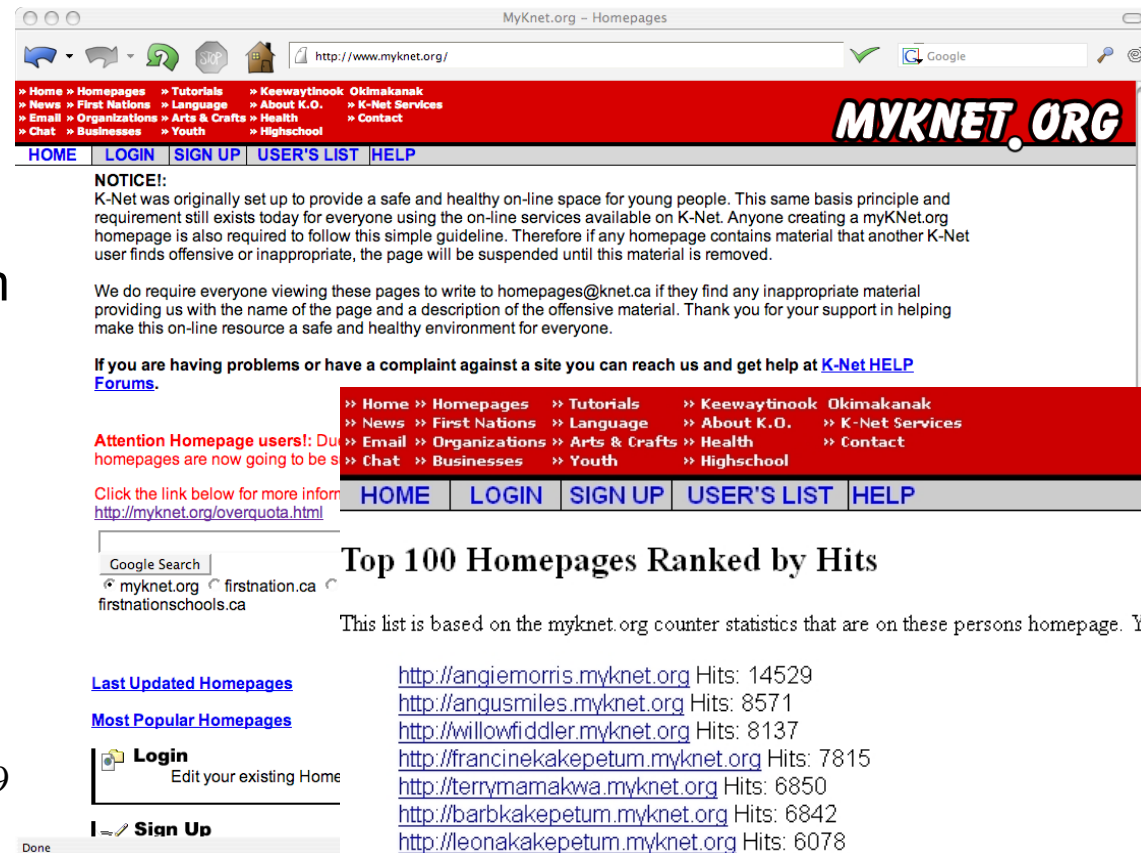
MyKnet.org – Homepages

http://www.myknet.org/

Google

» Home » Homepages » Tutorials » Keewaytinook Okimakanak
» News » First Nations » Language » About K.O. » K-Net Services
» Email » Organizations » Arts & Crafts » Health » Contact
» Chat » Businesses » Youth » Highschool

MYKNET.ORG

HOME | LOGIN | SIGN UP | USER'S LIST | HELP

NOTICE!:
K-Net was originally set up to provide a safe and healthy on-line space for young people. This same basis principle and requirement still exists today for everyone using the on-line services available on K-Net. Anyone creating a myKNet.org homepage is also required to follow this simple guideline. Therefore if any homepage contains material that another K-Net user finds offensive or inappropriate, the page will be suspended until this material is removed.

We do require everyone viewing these pages to write to homepages@knet.ca if they find any inappropriate material providing us with the name of the page and a description of the offensive material. Thank you for your support in helping make this on-line resource a safe and healthy environment for everyone.

If you are having problems or have a complaint against a site you can reach us and get help at K-Net HELP Forums.

Attention Homepage users!: Du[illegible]
homepages are now going to be s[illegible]

Click the link below for more infor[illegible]
http://myknet.org/overquota.html

Google Search
myknet.org firstnation.ca
firstnationschools.ca

Last Updated Homepages

Most Popular Homepages

Login
Edit your existing Home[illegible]

Sign Up

Done

» Home » Homepages » Tutorials » Keewaytinook Okimakanak
» News » First Nations » Language » About K.O. » K-Net Services
» Email » Organizations » Arts & Crafts » Health » Contact
» Chat » Businesses » Youth » Highschool

HOME | LOGIN | SIGN UP | USER'S LIST | HELP

Top 100 Homepages Ranked by Hits

This list is based on the myknet.org counter statistics that are on these persons homepage. Y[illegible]

http://angiemorris.myknet.org Hits: 14529
http://angusmiles.myknet.org Hits: 8571
http://willowfiddler.myknet.org Hits: 8137
http://francinekakepetum.myknet.org Hits: 7815
http://terrymamakwa.myknet.org Hits: 6850
http://barbkakepetum.myknet.org Hits: 6842
http://leonakakepetum.myknet.org Hits: 6078

n

9